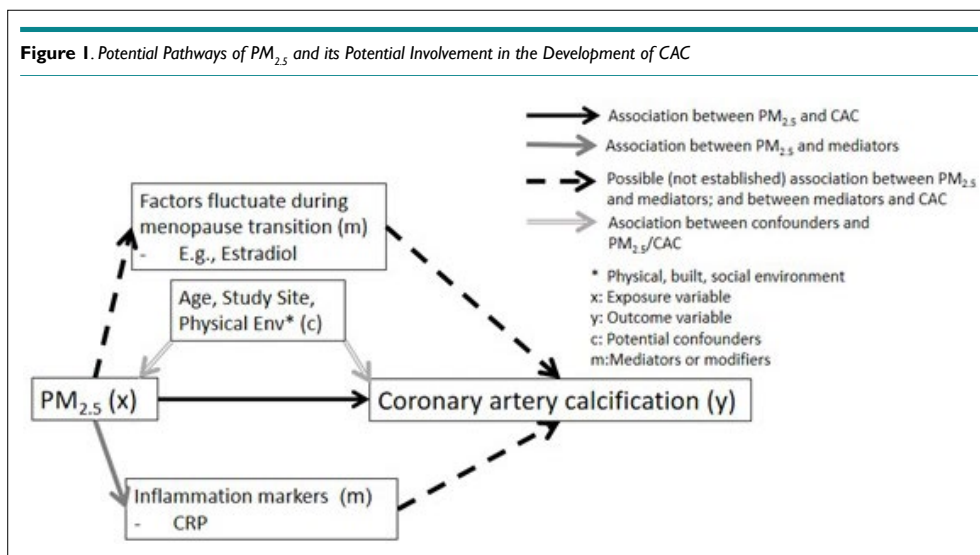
**Figure 1**. *Potential Pathways of $PM_{2.5}$ and its Potential Involvement in the Development of CAC*

Association between $PM_{2.5}$ and CAC

Association between $PM_{2.5}$ and mediators

Possible (not established) association between $PM_{2.5}$ and mediators; and between mediators and CAC

Asociation between confounders and $PM_{2.5}$/CAC

\* Physical, built, social environment
x: Exposure variable
y: Outcome variable
c: Potential confounders
m:Mediators or modifiers

Factors fluctuate during menopause transition (m)
- E.g., Estradiol

Age, Study Site, Physical Env\* (c)

$PM_{2.5}$ (x)

Coronary artery calcification (y)

Inflammation markers (m)
- CRP